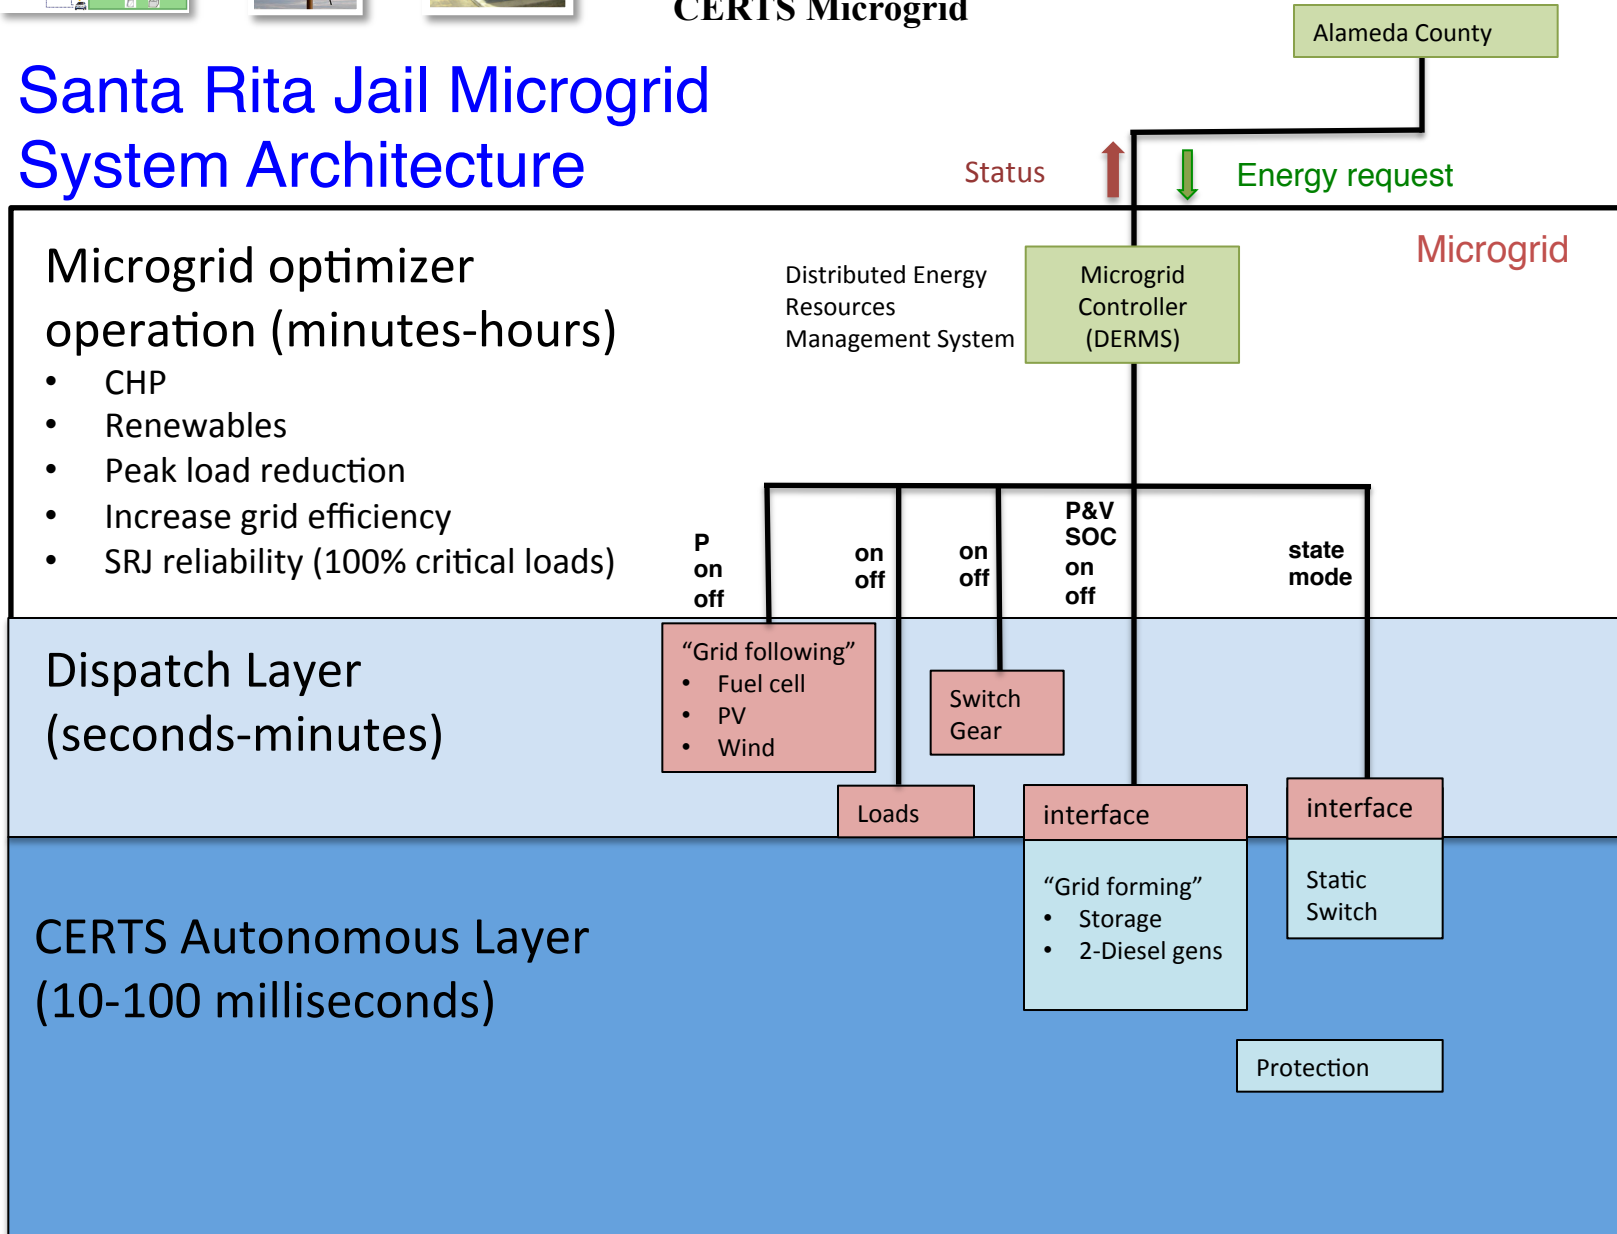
CERTS Microgrid

Alameda County

Santa Rita Jail Microgrid System Architecture

Status

Energy request

Microgrid

Microgrid optimizer operation (minutes-hours)

- CHP
- Renewables
- Peak load reduction
- Increase grid efficiency
- SRJ reliability (100% critical loads)

Distributed Energy Resources Management System

Microgrid Controller (DERMS)

P
on
off

on
off

on
off

P&V
SOC
on
off

state
mode

Dispatch Layer (seconds-minutes)

"Grid following"
- Fuel cell
- PV
- Wind

Switch Gear

Loads

interface

interface

CERTS Autonomous Layer (10-100 milliseconds)

"Grid forming"
- Storage
- 2-Diesel gens

Static Switch

Protection